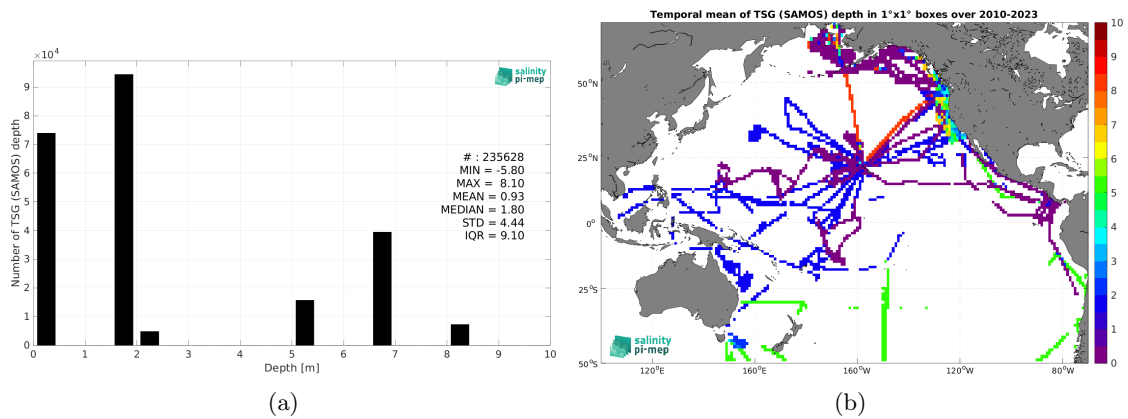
$\times 10^4$

salinity pi-mep

Number of TSG (SAMOS) depth

9
8
7
6
5
4
3
2
1
0

# : 235628
MIN = -5.80
MAX = 8.10
MEAN = 0.93
MEDIAN = 1.80
STD = 4.44
IQR = 9.10

0 1 2 3 4 5 6 7 8 9 10
Depth [m]

(a)

Temporal mean of TSG (SAMOS) depth in 1°x1° boxes over 2010-2023

50°N
25°N
0°
25°S
50°S

120°E 160°E 160°W 120°W 80°W

salinity pi-mep

10
9
8
7
6
5
4
3
2
1
0

(b)